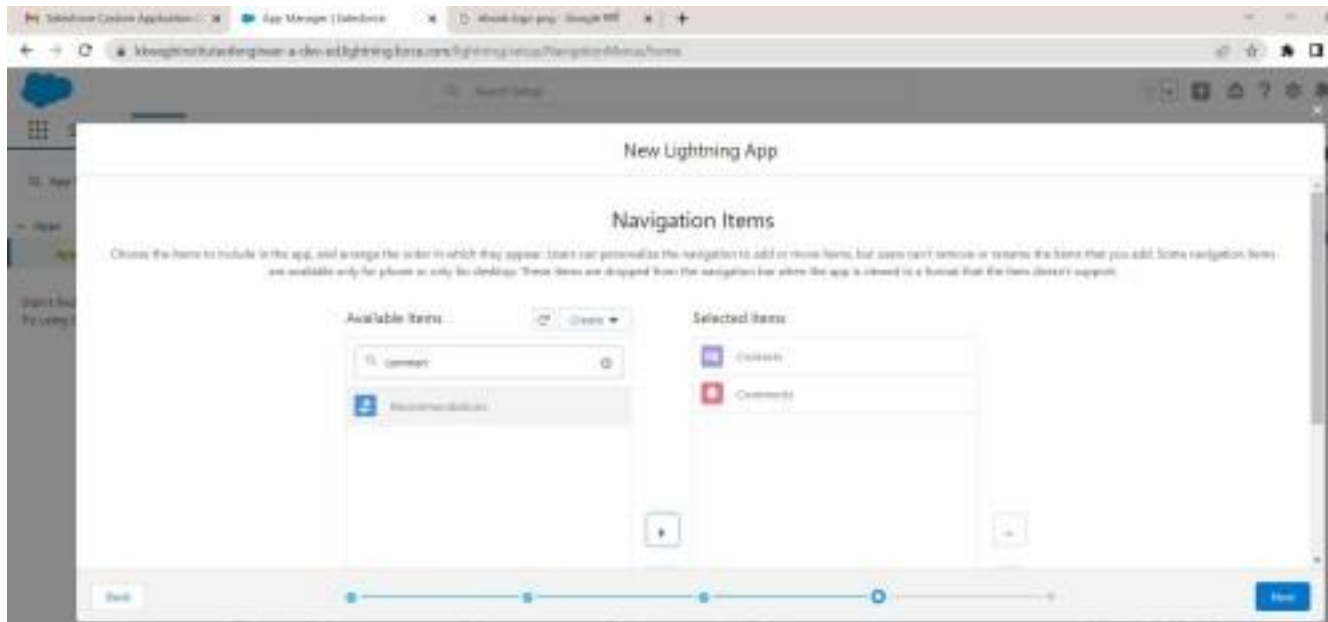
Salesforce Custom Application | App Manager | Salesforce | ebook logo.png - Google

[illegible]

Search Setup

New Lightning App

Navigation Items

Choose the items to include in the app, and arrange the order in which they appear. Users can personalize the navigation to add or move items, but users can't remove or rename the items that you add. Some navigation items are available only for phone or only for desktop. These items are dropped from the navigation bar when the app is viewed in a format that the item doesn't support.

Available Items

Create

Selected Items

Contents

Comments

Recommendations

Back

Next